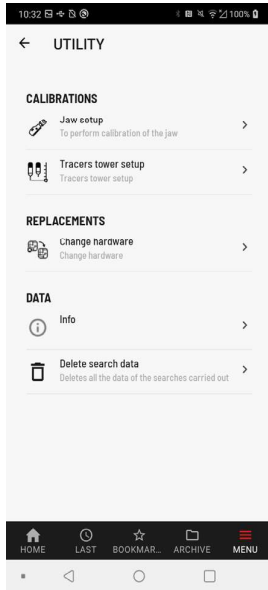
10:32 100%

← UTILITY

CALIBRATIONS

Jaw setup
To perform calibration of the jaw

Tracers tower setup
Tracers tower setup

REPLACEMENTS

Change hardware
Change hardware

DATA

Info

Delete search data
Deletes all the data of the searches carried out

HOME LAST BOOKMAR... ARCHIVE MENU